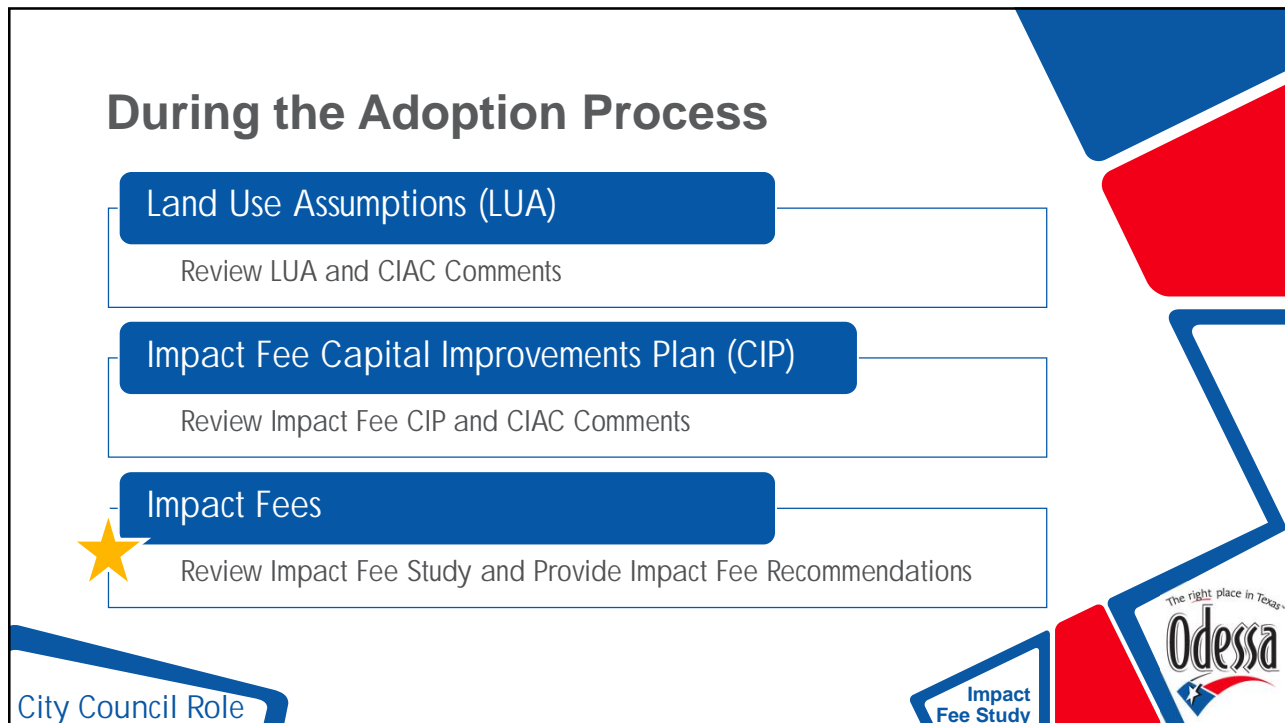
During the Adoption Process

Land Use Assumptions (LUA)

Review LUA and CIAC Comments

Impact Fee Capital Improvements Plan (CIP)

Review Impact Fee CIP and CIAC Comments

Impact Fees

Review Impact Fee Study and Provide Impact Fee Recommendations

City Council Role

Impact Fee Study

The right place in Texas

Odessa